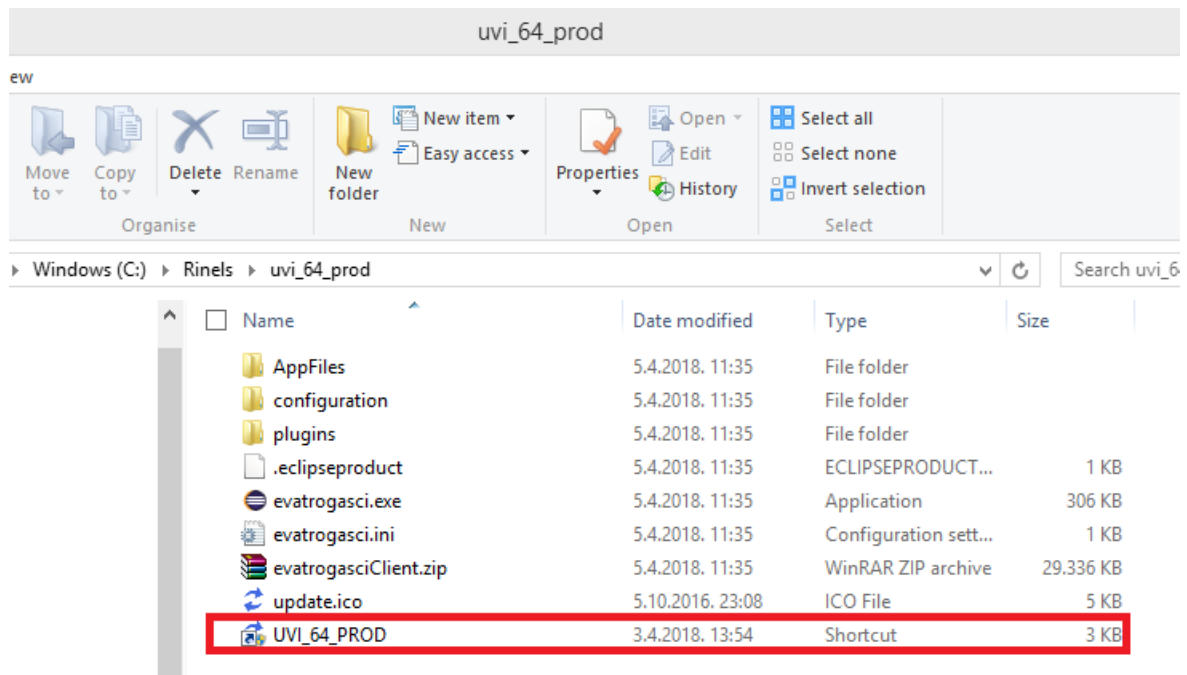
uvi_64_prod

ew

Move to
Copy to
Delete
Rename
Organise

New folder
New item
Easy access
New

Properties
Open
Edit
History
Open

Select all
Select none
Invert selection
Select

Windows (C:) › Rinels › uvi_64_prod

Search uvi_6

| Name | Date modified | Type | Size |
|---|---|---|---|
| AppFiles | 5.4.2018. 11:35 | File folder | |
| configuration | 5.4.2018. 11:35 | File folder | |
| plugins | 5.4.2018. 11:35 | File folder | |
| .eclipseproduct | 5.4.2018. 11:35 | ECLIPSEPRODUCT... | 1 KB |
| evatrogasci.exe | 5.4.2018. 11:35 | Application | 306 KB |
| evatrogasci.ini | 5.4.2018. 11:35 | Configuration sett... | 1 KB |
| evatrogasciClient.zip | 5.4.2018. 11:35 | WinRAR ZIP archive | 29.336 KB |
| update.ico | 5.10.2016. 23:08 | ICO File | 5 KB |
| UVI_64_PROD | 3.4.2018. 13:54 | Shortcut | 3 KB |